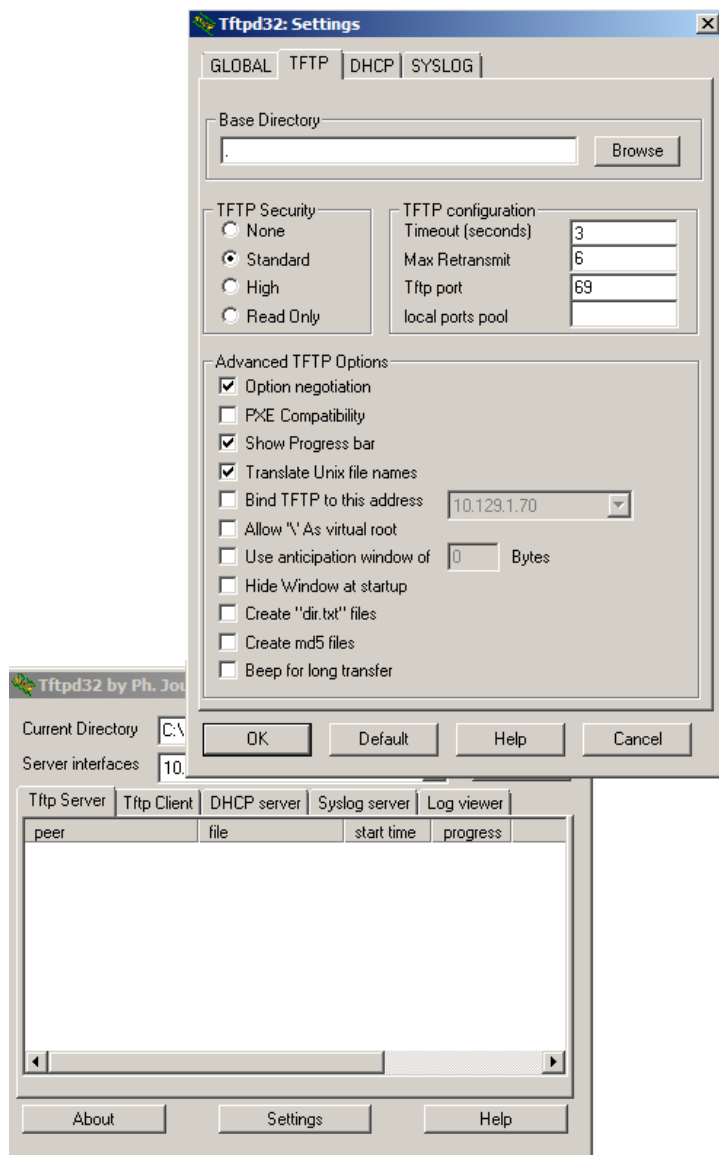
Tftpd32: Settings
×

GLOBAL | TFTP | DHCP | SYSLOG

Base Directory
.
Browse

TFTP Security
None
Standard
High
Read Only

TFTP configuration
Timeout (seconds) 3
Max Retransmit 6
Tftp port 69
local ports pool

Advanced TFTP Options
Option negotiation
PXE Compatibility
Show Progress bar
Translate Unix file names
Bind TFTP to this address 10.129.1.70
Allow '\' As virtual root
Use anticipation window of 0 Bytes
Hide Window at startup
Create "dir.txt" files
Create md5 files
Beep for long transfer

OK | Default | Help | Cancel

Tftpd32 by Ph. Jou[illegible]
Current Directory C:\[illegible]
Server interfaces 10.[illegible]

Tftp Server | Tftp Client | DHCP server | Syslog server | Log viewer

| peer | file | start time | progress |
|---|---|---|---|

About | Settings | Help